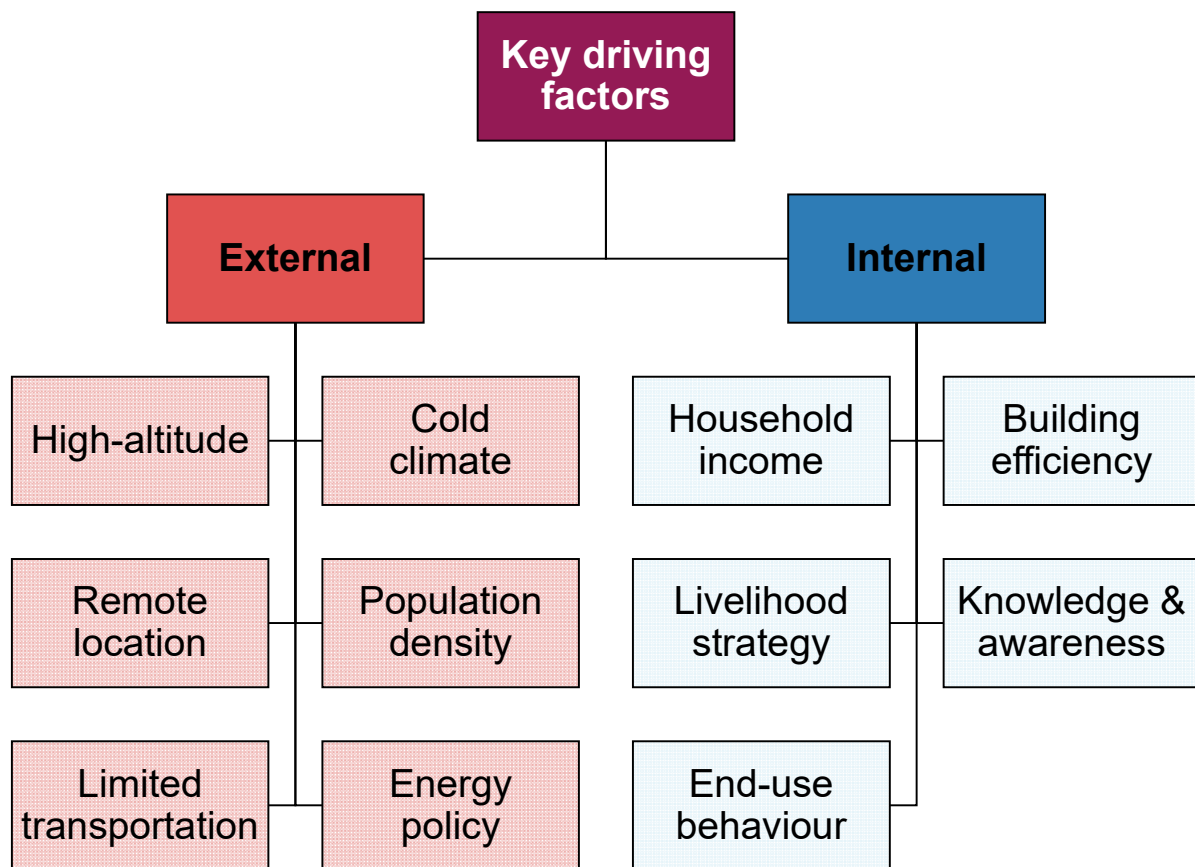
Key driving factors

External

Internal

High-altitude

Cold climate

Remote location

Population density

Limited transportation

Energy policy

Household income

Building efficiency

Livelihood strategy

Knowledge & awareness

End-use behaviour